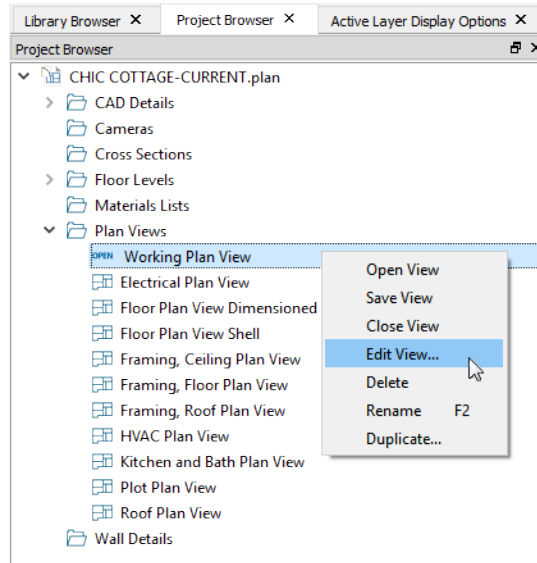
Library Browser ✕ Project Browser ✕ Active Layer Display Options ✕

Project Browser

CHIC COTTAGE-CURRENT.plan
CAD Details
Cameras
Cross Sections
Floor Levels
Materials Lists
Plan Views
OPEN Working Plan View
Electrical Plan View
Floor Plan View Dimensioned
Floor Plan View Shell
Framing, Ceiling Plan View
Framing, Floor Plan View
Framing, Roof Plan View
HVAC Plan View
Kitchen and Bath Plan View
Plot Plan View
Roof Plan View
Wall Details

Open View
Save View
Close View
Edit View...
Delete
Rename F2
Duplicate...